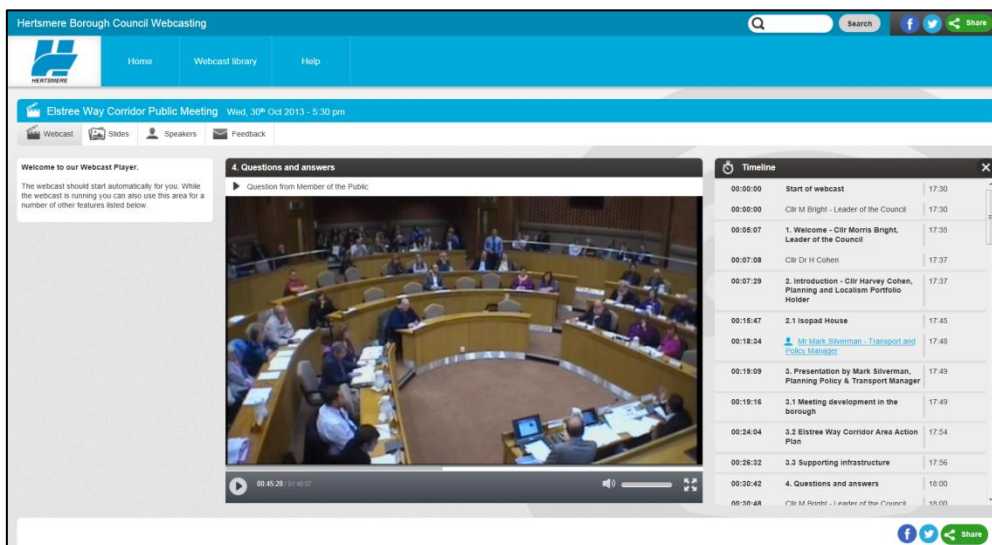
Hertsmere Borough Council Webcasting

Search

Share

HERTSMERE

Home

Webcast library

Help

Elstree Way Corridor Public Meeting Wed, 30th Oct 2013 - 5:30 pm

Webcast

Slides

Speakers

Feedback

Welcome to our Webcast Player.

The webcast should start automatically for you. While the webcast is running you can also use this area for a number of other features listed below.

4. Questions and answers

Question from Member of the Public

00:45:28 / 01:48:07

Timeline

| | | |
|---|---|---|
| 00:00:00 | Start of webcast | 17:30 |
| 00:00:00 | Cllr M Bright - Leader of the Council | 17:30 |
| 00:05:07 | 1. Welcome - Cllr Morris Bright, Leader of the Council | 17:35 |
| 00:07:08 | Cllr Dr H Cohen | 17:37 |
| 00:07:29 | 2. Introduction - Cllr Harvey Cohen, Planning and Localism Portfolio Holder | 17:37 |
| 00:15:47 | 2.1 Isopad House | 17:45 |
| 00:18:34 | Mr Mark Silverman - Transport and Policy Manager | 17:48 |
| 00:19:09 | 3. Presentation by Mark Silverman, Planning Policy & Transport Manager | 17:49 |
| 00:19:16 | 3.1 Meeting development in the borough | 17:49 |
| 00:24:04 | 3.2 Elstree Way Corridor Area Action Plan | 17:54 |
| 00:26:32 | 3.3 Supporting infrastructure | 17:56 |
| 00:30:42 | 4. Questions and answers | 18:00 |
| 00:30:48 | Cllr M Bright - Leader of the Council | 18:00 |

Share